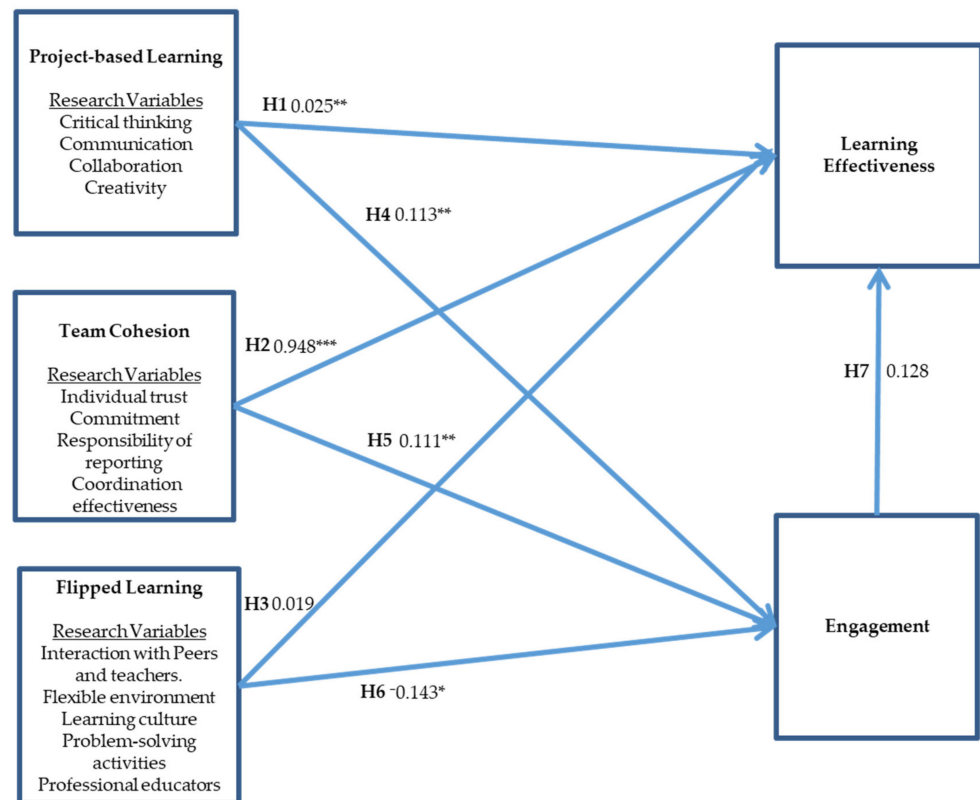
Project-based Learning

Research Variables
Critical thinking
Communication
Collaboration
Creativity

H1 0.025**

Learning Effectiveness

H4 0.113**

Team Cohesion

Research Variables
Individual trust
Commitment
Responsibility of reporting
Coordination effectiveness

H2 0.948***

H7 0.128

H5 0.111**

Flipped Learning

Research Variables
Interaction with Peers and teachers.
Flexible environment
Learning culture
Problem-solving activities
Professional educators

H3 0.019

Engagement

H6 -0.143*